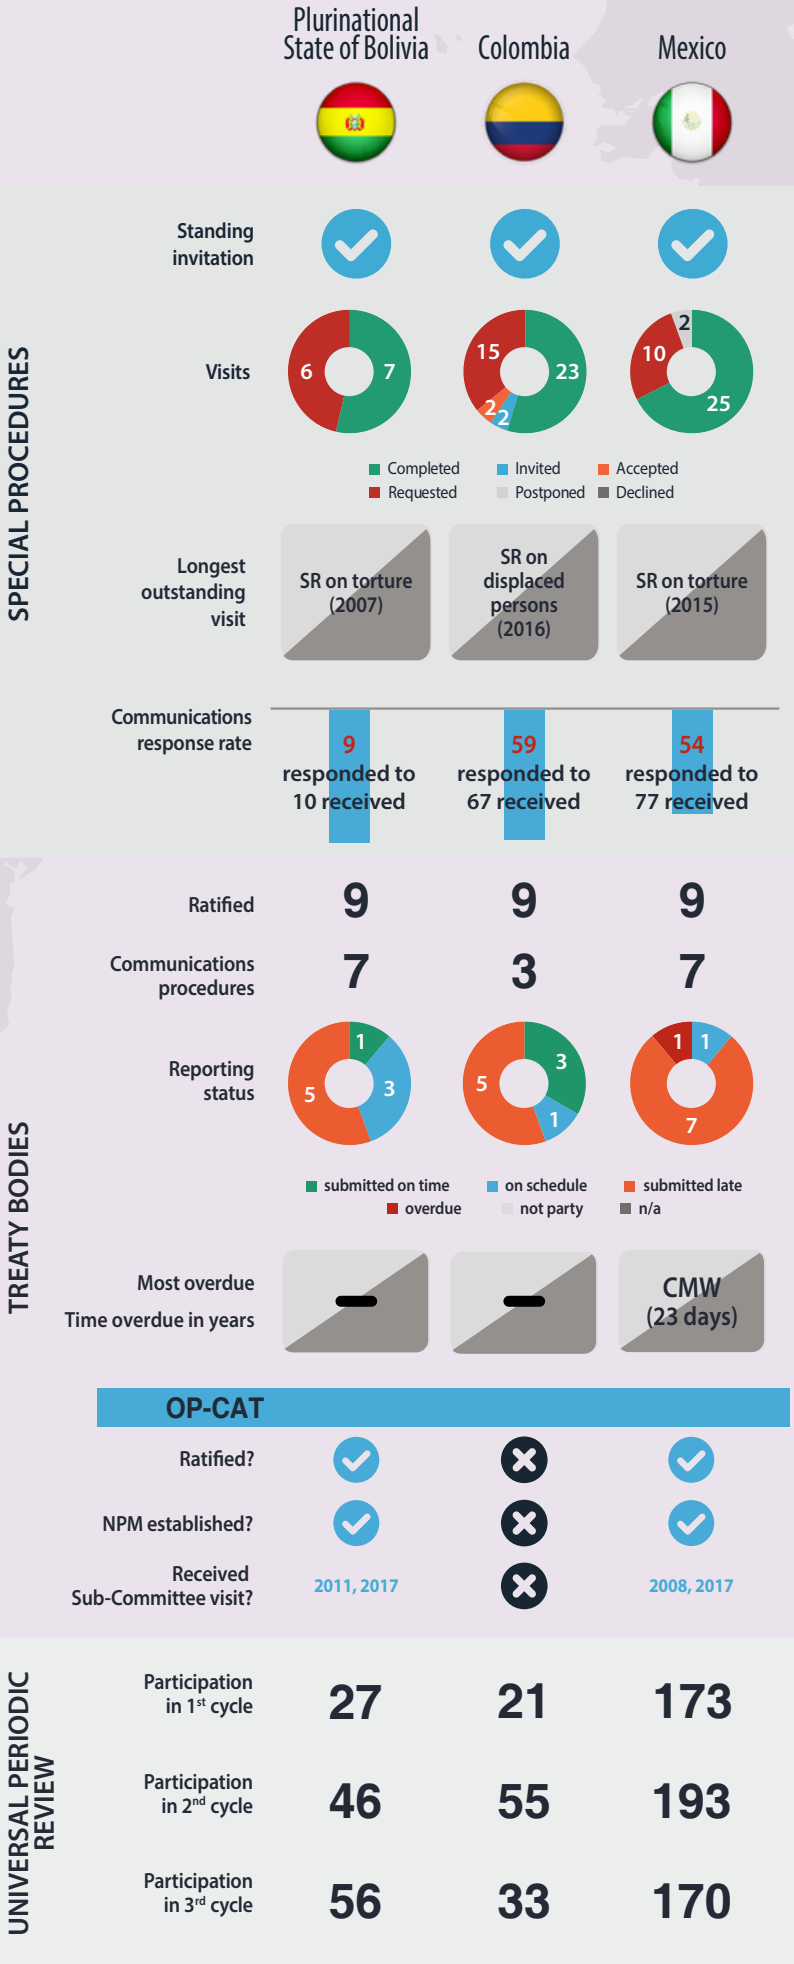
Plurinational State of Bolivia | Colombia | Mexico

SPECIAL PROCEDURES

Standing invitation

Visits
6 7
15 23 2 2
2 10 25

Completed Invited Accepted
Requested Postponed Declined

Longest outstanding visit
SR on torture (2007)
SR on displaced persons (2016)
SR on torture (2015)

Communications response rate
9 responded to 10 received
59 responded to 67 received
54 responded to 77 received

TREATY BODIES

Ratified
9 9 9

Communications procedures
7 3 7

Reporting status
1 3 5
3 1 5
1 1 7

submitted on time on schedule submitted late
overdue not party n/a

Most overdue
Time overdue in years
–
–
CMW (23 days)

OP-CAT

Ratified?

NPM established?

Received Sub-Committee visit?
2011, 2017
2008, 2017

UNIVERSAL PERIODIC REVIEW

Participation in 1$^{st}$ cycle
27 21 173

Participation in 2$^{nd}$ cycle
46 55 193

Participation in 3$^{rd}$ cycle
56 33 170